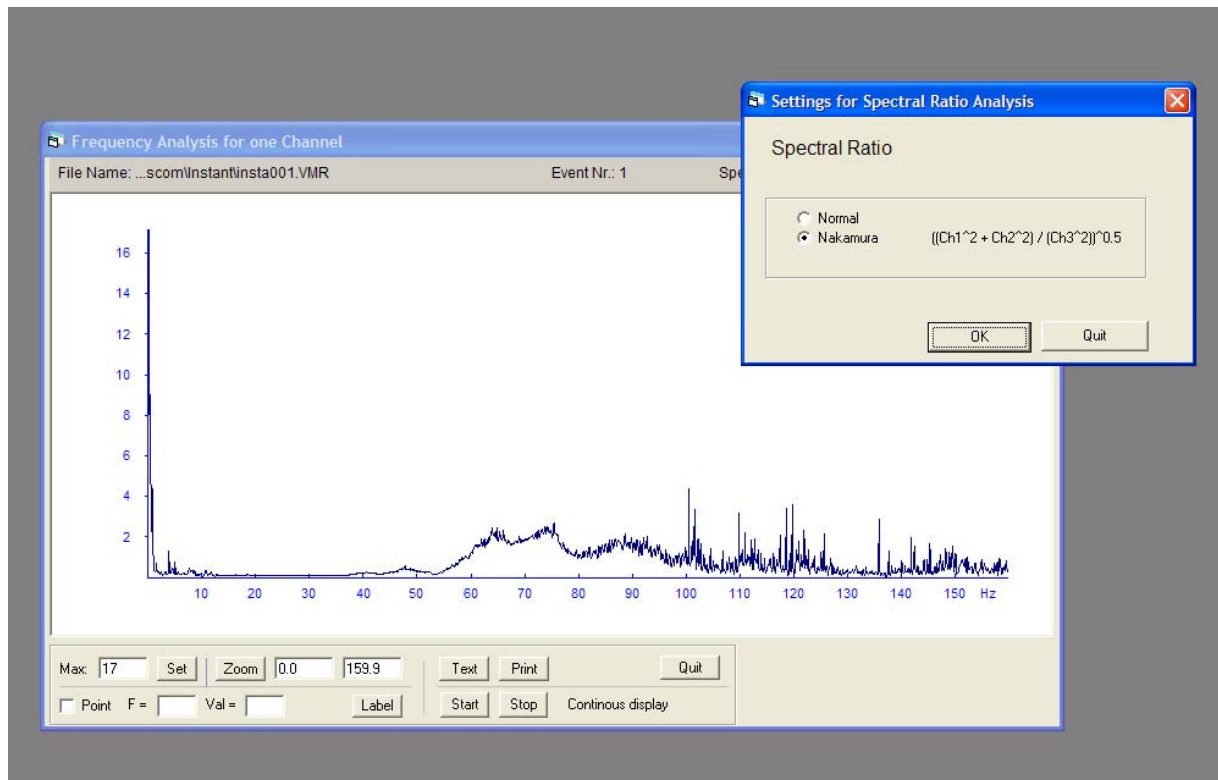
Frequency Analysis for one Channel
File Name: ...scom\Instant\insta001.VMR
Event Nr.: 1
Spe

16
14
12
10
8
6
4
2
10 20 30 40 50 60 70 80 90 100 110 120 130 140 150 Hz

Max: 17 Set Zoom 0.0 159.9 Text Print Quit
Point F = Val = Label Start Stop Continous display

Settings for Spectral Ratio Analysis
Spectral Ratio
Normal
Nakamura ((Ch1^2 + Ch2^2) / (Ch3^2))^0.5
OK Quit